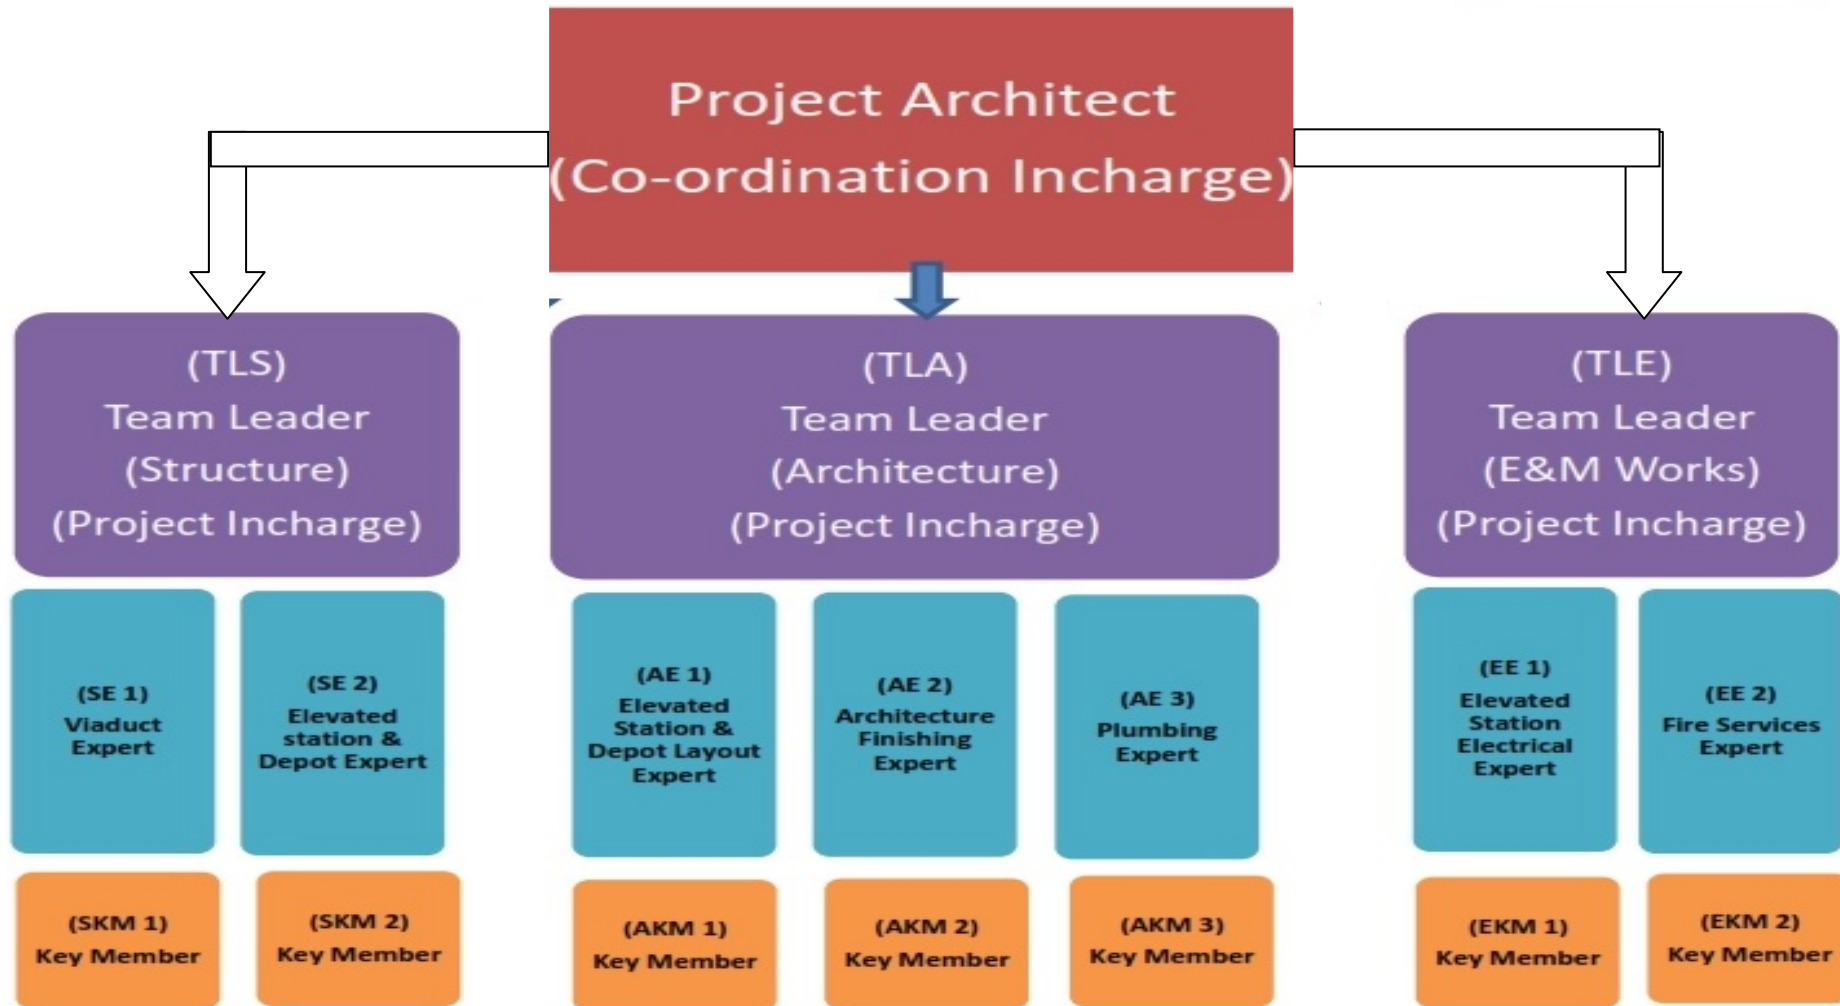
Project Architect
(Co-ordination Incharge)

(TLS)
Team Leader
(Structure)
(Project Incharge)

(TLA)
Team Leader
(Architecture)
(Project Incharge)

(TLE)
Team Leader
(E&M Works)
(Project Incharge)

(SE 1)
Viaduct Expert

(SE 2)
Elevated station & Depot Expert

(AE 1)
Elevated Station & Depot Layout Expert

(AE 2)
Architecture Finishing Expert

(AE 3)
Plumbing Expert

(EE 1)
Elevated Station Electrical Expert

(EE 2)
Fire Services Expert

(SKM 1)
Key Member

(SKM 2)
Key Member

(AKM 1)
Key Member

(AKM 2)
Key Member

(AKM 3)
Key Member

(EKM 1)
Key Member

(EKM 2)
Key Member